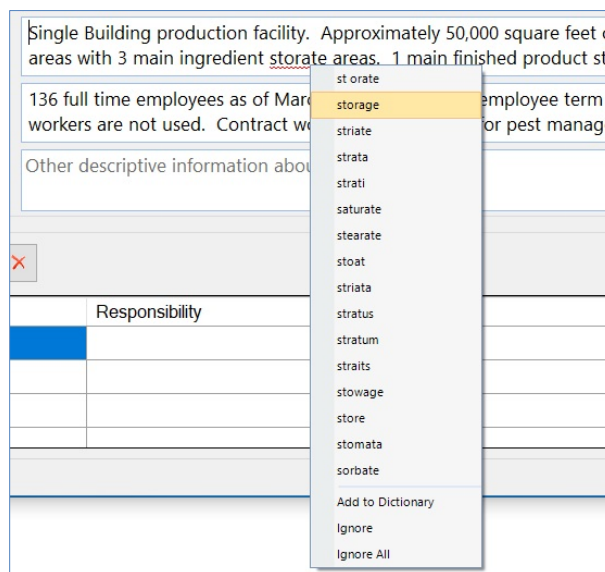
Single Building production facility. Approximately 50,000 square feet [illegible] areas with 3 main ingredient storate areas. 1 main finished product st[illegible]

136 full time employees as of Mar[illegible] employee term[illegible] workers are not used. Contract w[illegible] or pest manag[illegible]

Other descriptive information abo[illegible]

st orate
storage
striate
strata
strati
saturate
stearate
stoat
striata
stratus
stratum
straits
stowage
store
stomata
sorbate
Add to Dictionary
Ignore
Ignore All

| | Responsibility |
|---|---|
| | |
| | |
| | |
| | |